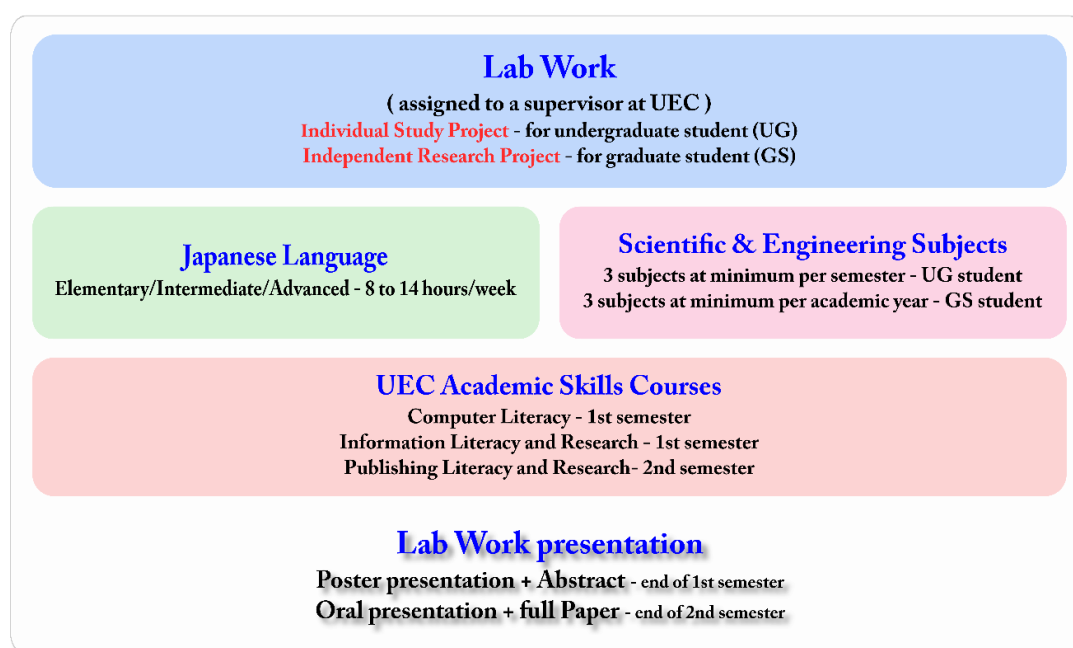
Lab Work
( assigned to a supervisor at UEC )
Individual Study Project - for undergraduate student (UG)
Independent Research Project - for graduate student (GS)

Japanese Language
Elementary/Intermediate/Advanced - 8 to 14 hours/week

Scientific & Engineering Subjects
3 subjects at minimum per semester - UG student
3 subjects at minimum per academic year - GS student

UEC Academic Skills Courses
Computer Literacy - 1st semester
Information Literacy and Research - 1st semester
Publishing Literacy and Research- 2nd semester

Lab Work presentation
Poster presentation + Abstract - end of 1st semester
Oral presentation + full Paper - end of 2nd semester